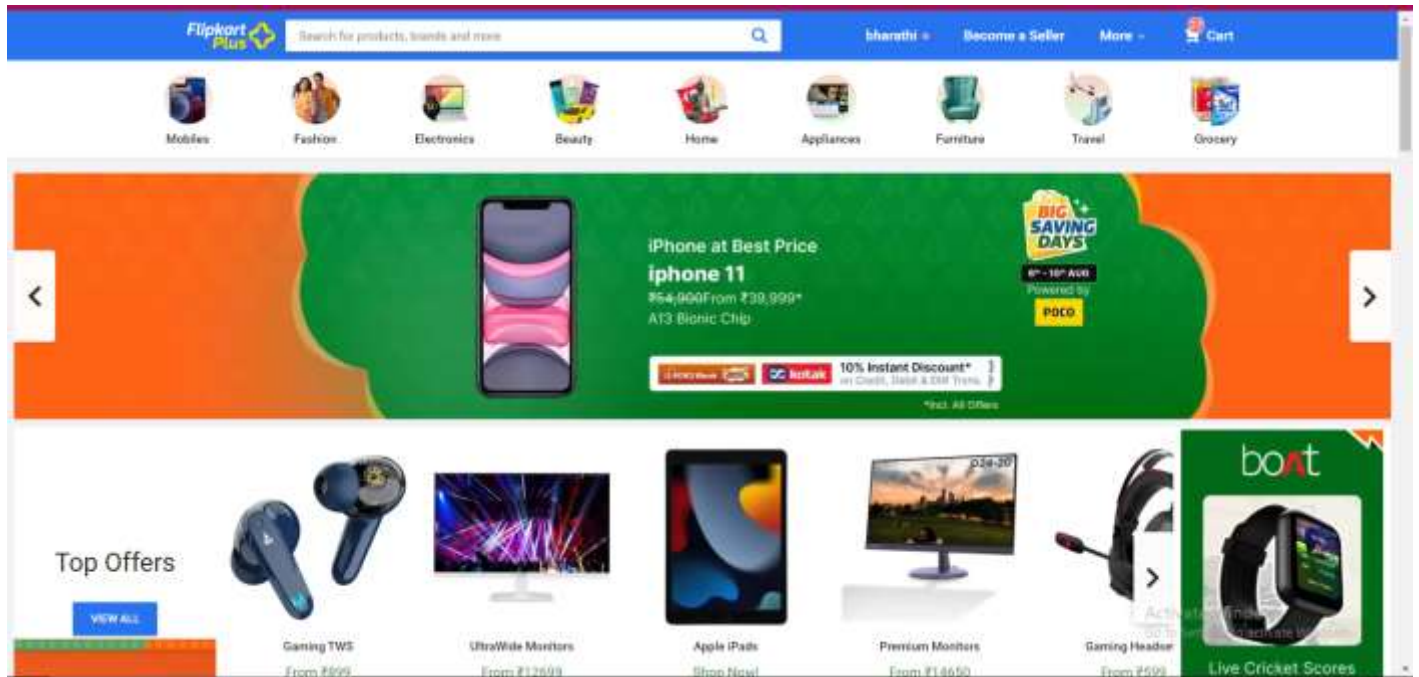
Flipkart Plus

Search for products, brands and more

bharathi

Become a Seller

More

Cart

Mobiles

Fashion

Electronics

Beauty

Home

Appliances

Furniture

Travel

Grocery

iPhone at Best Price

iphone 11

~~₹54,900~~From ₹39,999*

A13 Bionic Chip

ICICI Bank

kotak

10% Instant Discount*
on Credit, Debit & EMI Trxns.

*Incl. All Offers

BIG SAVING DAYS

6th - 10th AUG

Powered by

POCO

Top Offers

VIEW ALL

Gaming TWS

From ₹899

UltraWide Monitors

From ₹12599

Apple iPads

Shop Now!

D24-20

Premium Monitors

From ₹14650

Gaming Headset

From ₹599

boAt

Live Cricket Scores

Activate Windows
Go to Settings to activate Windows.